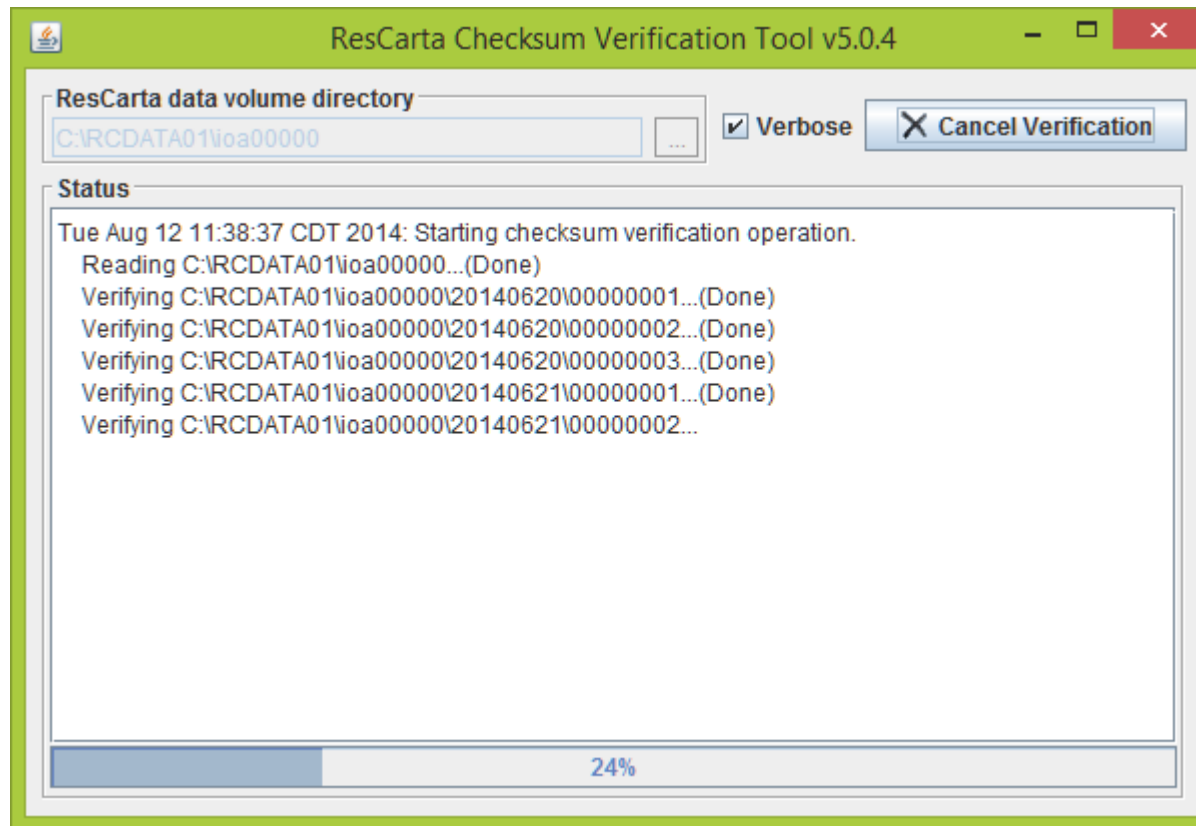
ResCarta Checksum Verification Tool v5.0.4

ResCarta data volume directory

C:\RCDATA01\ioa00000

...

Verbose

Cancel Verification

Status

Tue Aug 12 11:38:37 CDT 2014: Starting checksum verification operation.
Reading C:\RCDATA01\ioa00000...(Done)
Verifying C:\RCDATA01\ioa00000\20140620\00000001...(Done)
Verifying C:\RCDATA01\ioa00000\20140620\00000002...(Done)
Verifying C:\RCDATA01\ioa00000\20140620\00000003...(Done)
Verifying C:\RCDATA01\ioa00000\20140621\00000001...(Done)
Verifying C:\RCDATA01\ioa00000\20140621\00000002...

24%